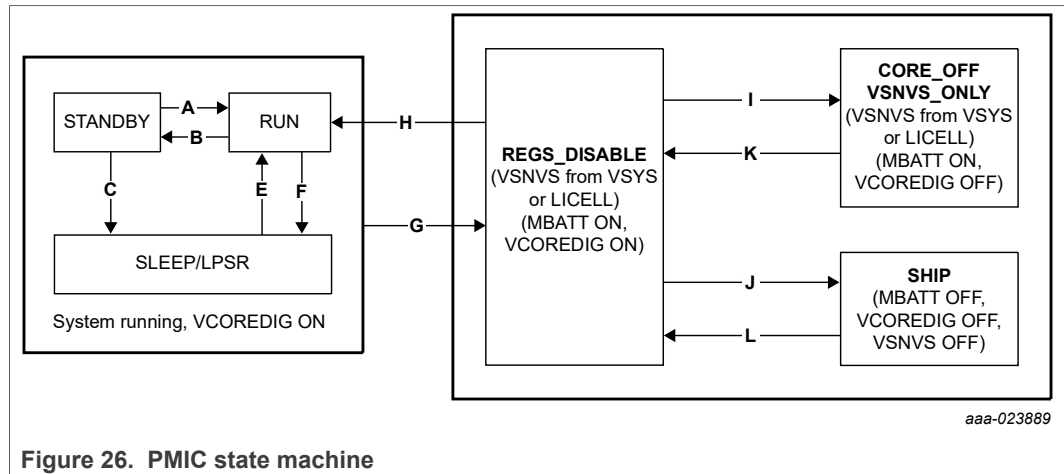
STANDBY

A

B

RUN

C

E

F

SLEEP/LPSR

System running, VCOREDIG ON

H

G

REGS_DISABLE
(VSNVS from VSYS or LICELL)
(MBATT ON, VCOREDIG ON)

I

K

CORE_OFF
VSNVS_ONLY
(VSNVS from VSYS or LICELL)
(MBATT ON, VCOREDIG OFF)

J

L

SHIP
(MBATT OFF, VCOREDIG OFF, VSNVS OFF)

aaa-023889

Figure 26. PMIC state machine